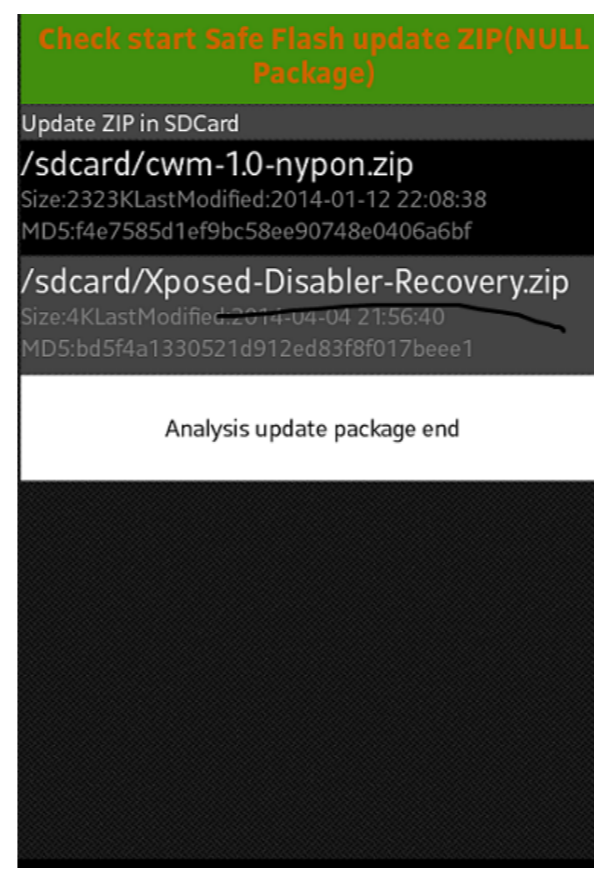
Check start Safe Flash update ZIP(NULL Package)

Update ZIP in SDCard

/sdcard/cwm-1.0-nypon.zip

Size:2323KLastModified:2014-01-12 22:08:38

MD5:f4e7585d1ef9bc58ee90748e0406a6bf

/sdcard/Xposed-Disabler-Recovery.zip

Size:4KLastModified:2014-04-04 21:56:40

MD5:bd5f4a1330521d912ed83f8f017beee1

Analysis update package end